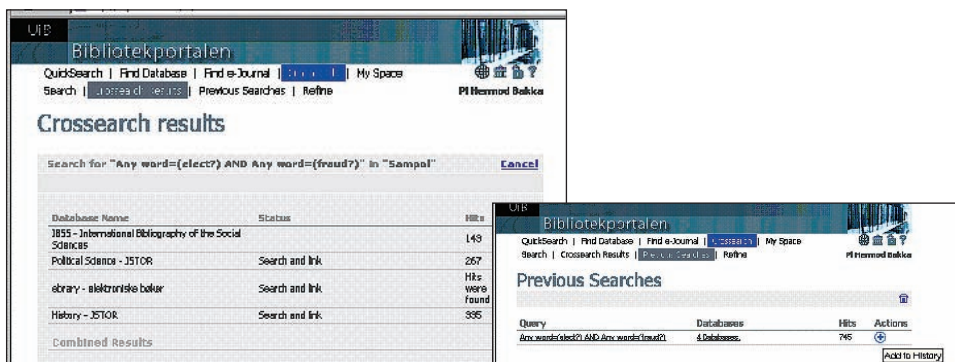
UiB
Bibliotekportalen
QuickSearch | Find Database | Find e-Journal | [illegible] | My Space
Search | Crossearch Results | Previous Searches | Refine
PI Hermod Bakka

Crossearch results

Search for "Any word=(elect?) AND Any word=(fraud?)" in "Sampol"
Cancel

| Database Name | Status | Hits |
|---|---|---|
| IBSS - International Bibliography of the Social Sciences | | 149 |
| Political Science - JSTOR | Search and link | 267 |
| ebrary - elektroniske bøker | Search and link | Hits were found |
| History - JSTOR | Search and link | 335 |

Combined Results

UiB
Bibliotekportalen
QuickSearch | Find Database | Find e-Journal | Crossearch | My Space
Search | Crossearch Results | Previous Searches | Refine
PI Hermod Bakka

Previous Searches

| Query | Databases | Hits | Actions |
|---|---|---|---|
| Any word=(elect?) AND Any word=(fraud?) | 4 Databases | 745 | |

Add to History